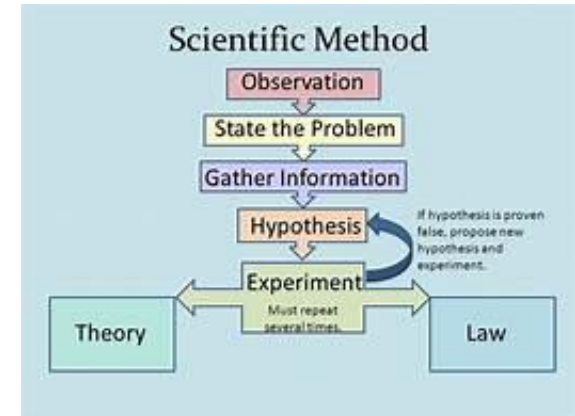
Scientific Method

Observation

State the Problem

Gather Information

Hypothesis

If hypothesis is proven false, propose new hypothesis and experiment.

Experiment

Must repeat several times.

Theory

Law